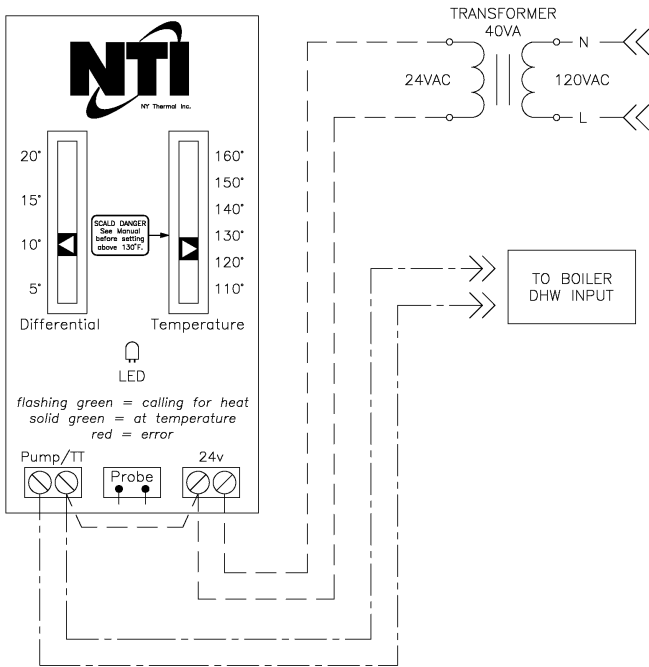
NTI
NY Thermal Inc.

20°
15°
10°
5°
Differential

SCALD DANGER See Manual before setting above 130°F.

160°
150°
140°
130°
120°
110°
Temperature

LED

flashing green = calling for heat
solid green = at temperature
red = error

Pump/TT
Probe
24v

TRANSFORMER
40VA
24VAC
120VAC
N
L

TO BOILER
DHW INPUT